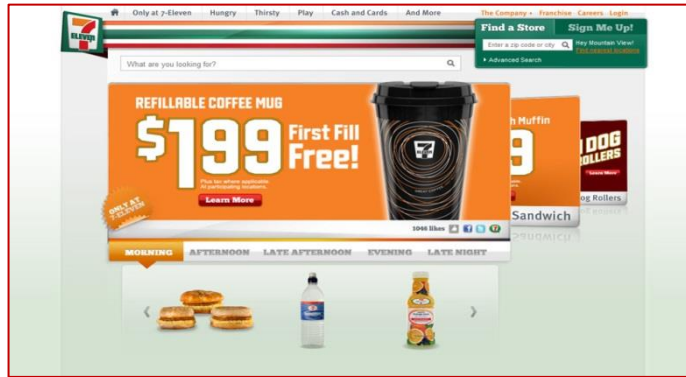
7 ELEVEN

Only at 7-Eleven Hungry Thirsty Play Cash and Cards And More

The Company Franchise Careers Login

Find a Store

Sign Me Up!

Enter a zip code or city

Hey Mountain View! Find nearest locations

Advanced Search

What are you looking for?

REFILLABLE COFFEE MUG

$199 First Fill Free!

Plus tax where applicable. At participating locations.

Learn More

ONLY AT 7-ELEVEN

h Muffin

9

Sandwich

DOG ROLLERS

Learn More

og Rollers

1046 likes

MORNING AFTERNOON LATE AFTERNOON EVENING LATE NIGHT